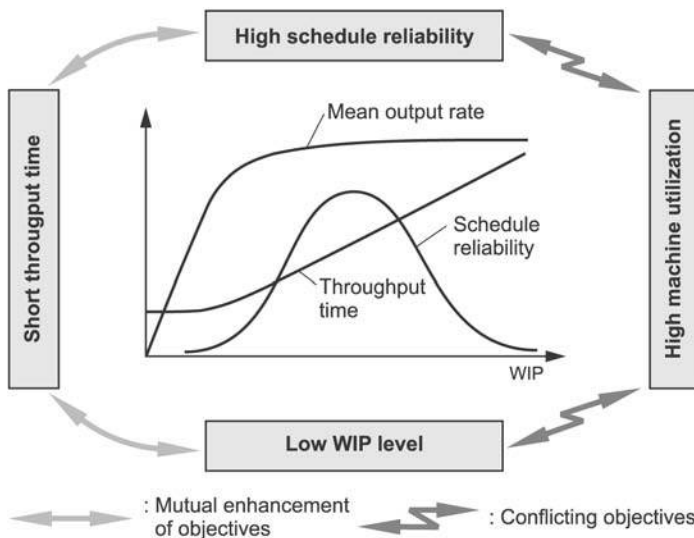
High schedule reliability

Short througput time

High machine utilization

Mean output rate

Schedule reliability

Throughput time

WIP

Low WIP level

: Mutual enhancement of objectives

: Conflicting objectives